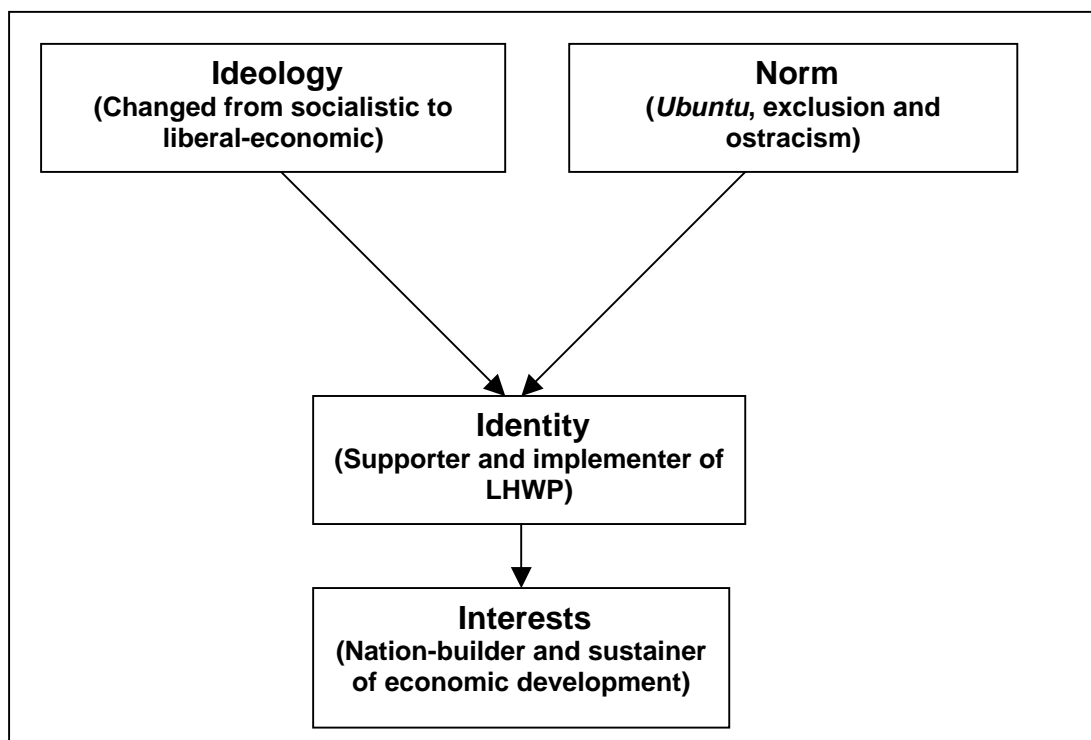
Ideology
(Changed from socialistic to liberal-economic)

Norm
(Ubuntu, exclusion and ostracism)

Identity
(Supporter and implementer of LHWP)

Interests
(Nation-builder and sustainer of economic development)